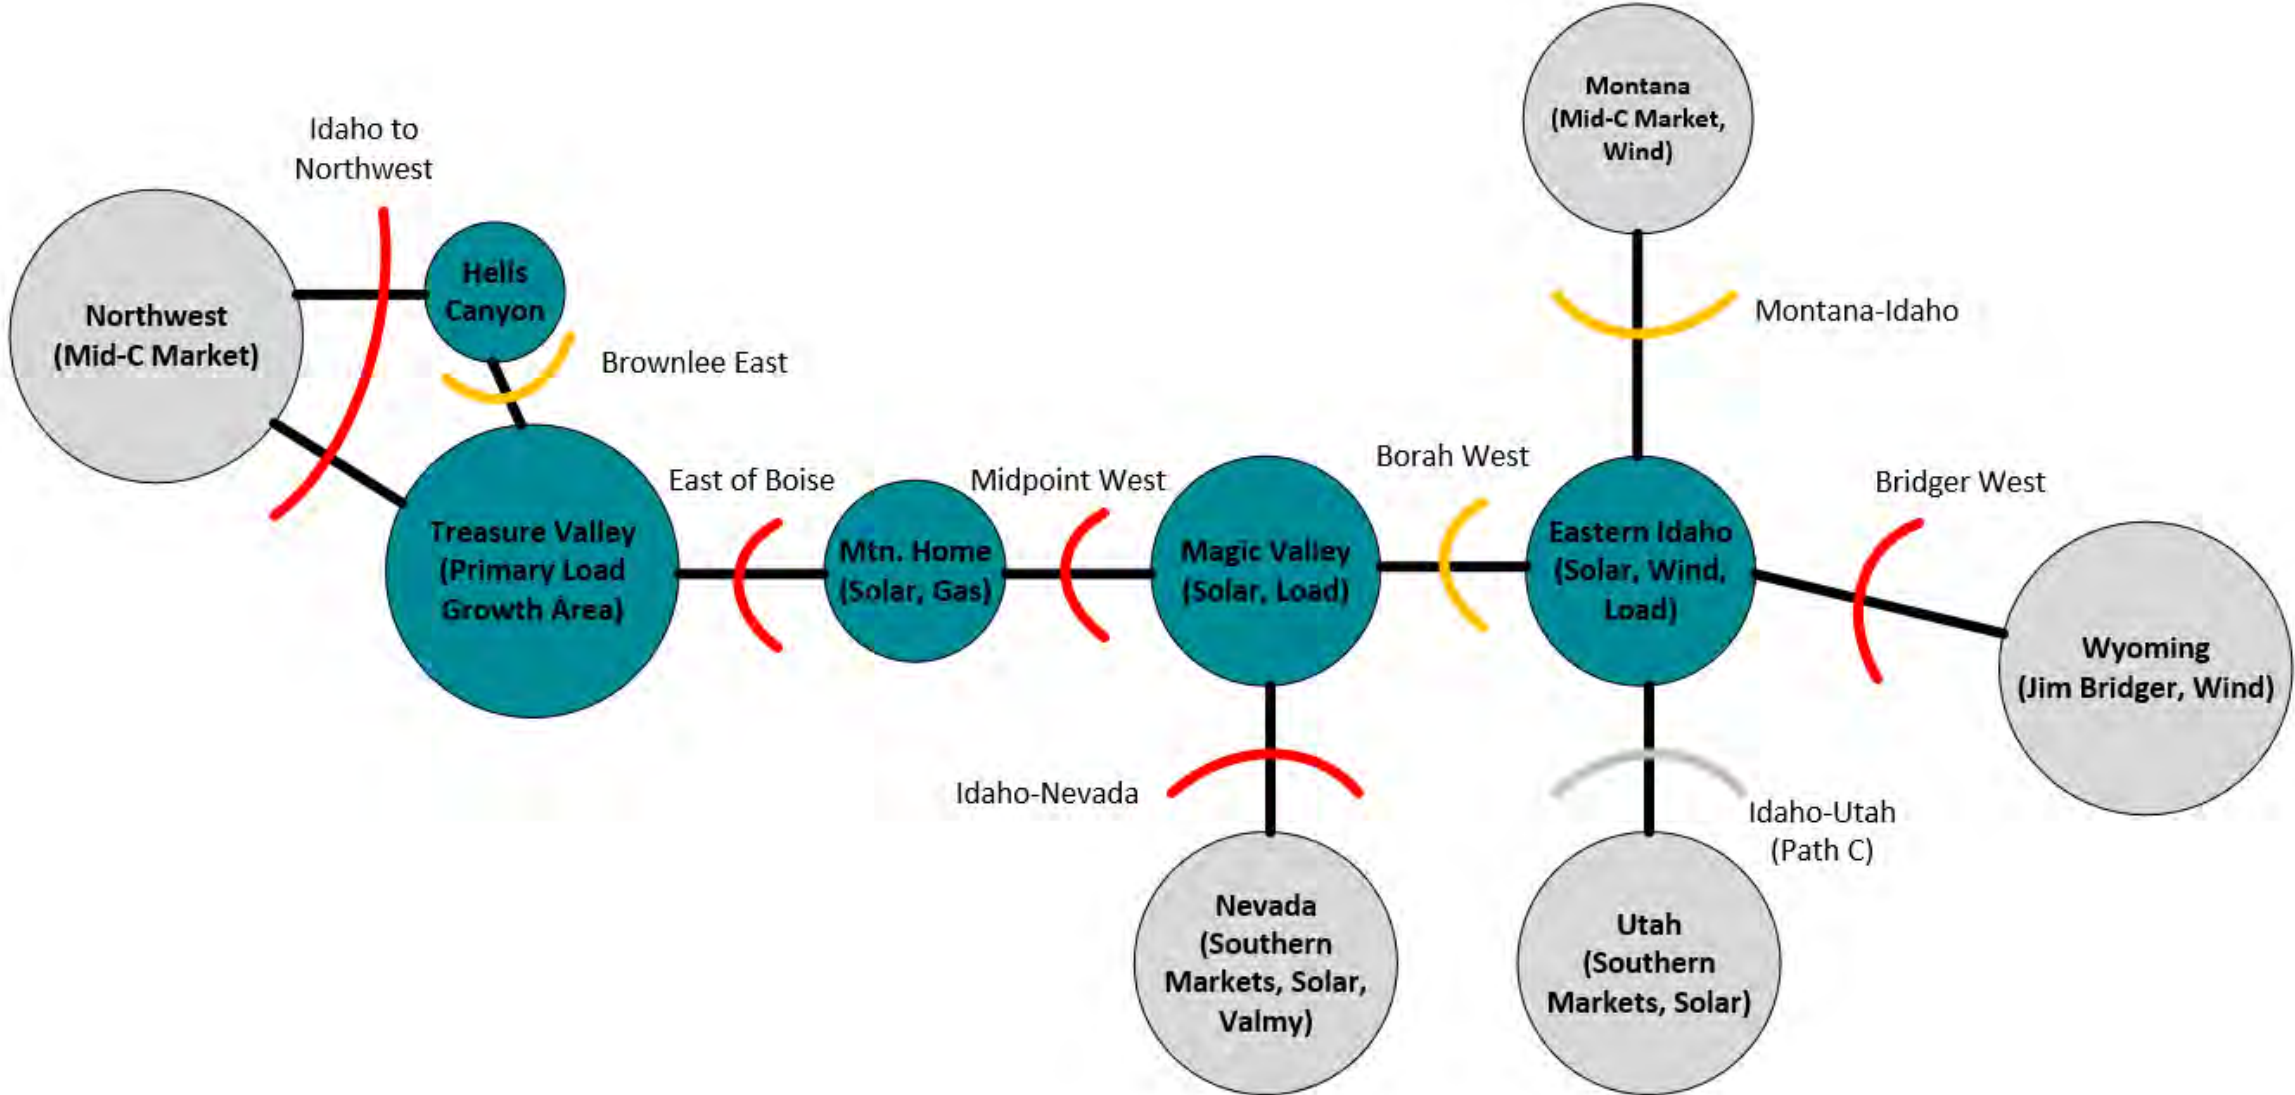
Idaho to Northwest

Montana (Mid-C Market, Wind)

Montana-Idaho

Northwest (Mid-C Market)

Hells Canyon

Brownlee East

Treasure Valley (Primary Load Growth Area)

East of Boise

Mtn. Home (Solar, Gas)

Midpoint West

Magic Valley (Solar, Load)

Borah West

Eastern Idaho (Solar, Wind, Load)

Bridger West

Wyoming (Jim Bridger, Wind)

Idaho-Nevada

Idaho-Utah (Path C)

Nevada (Southern Markets, Solar, Valmy)

Utah (Southern Markets, Solar)